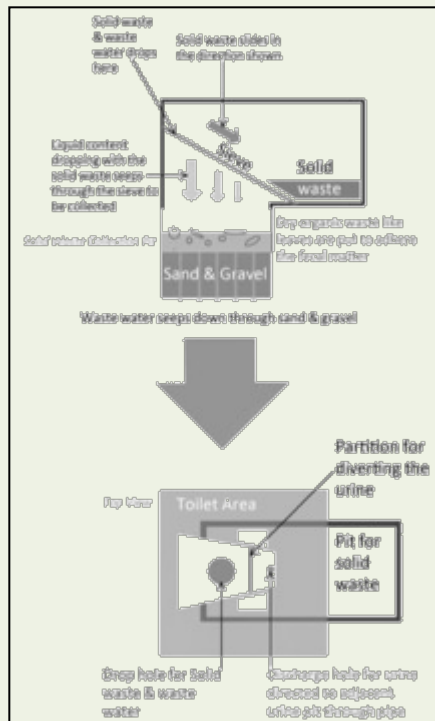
Solid waste & waste water drops here

Solid waste slides in the direction shown

Liquid content dropping with the solid waste seeps through the sieve to be collected

Sieve

Solid waste

Dry organic waste like leaves are put to adhere the fecal matter

Solid waste dislocation for

Sand & Gravel

Waste water seeps down through sand & gravel

Top View

Toilet Area

Partition for diverting the urine

Pit for solid waste

Drop hole for Solid waste & waste water

Discharge hole for urine directed to adjacent urine pit through pipe